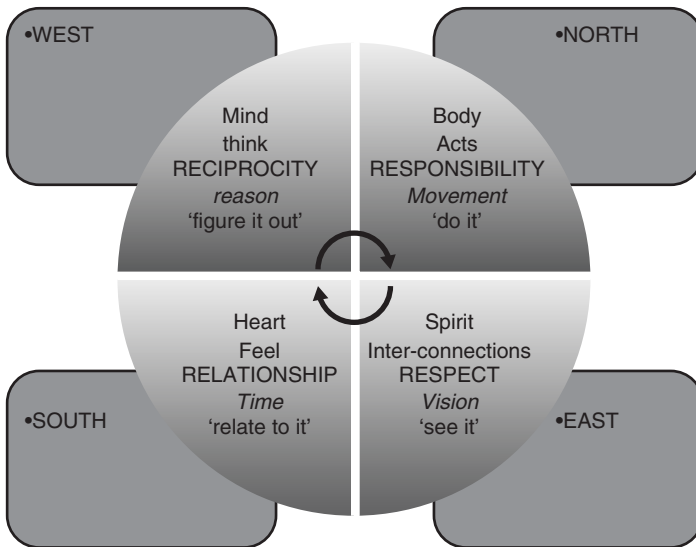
•WEST

•NORTH

Mind
think
RECIPROCITY
*reason*
'figure it out'

Body
Acts
RESPONSIBILITY
*Movement*
'do it'

Heart
Feel
RELATIONSHIP
*Time*
'relate to it'

Spirit
Inter-connections
RESPECT
*Vision*
'see it'

•SOUTH

•EAST